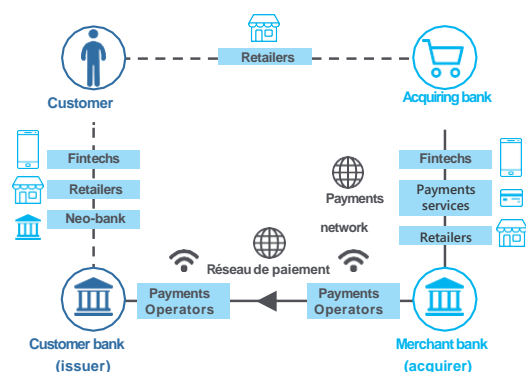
Retailers

Customer

Acquiring bank

Fintechs

Retailers

Neo-bank

Payments

network

Fintechs

Payments services

Retailers

Réseau de paiement

Payments Operators

Payments Operators

Customer bank (issuer)

Merchant bank (acquirer)